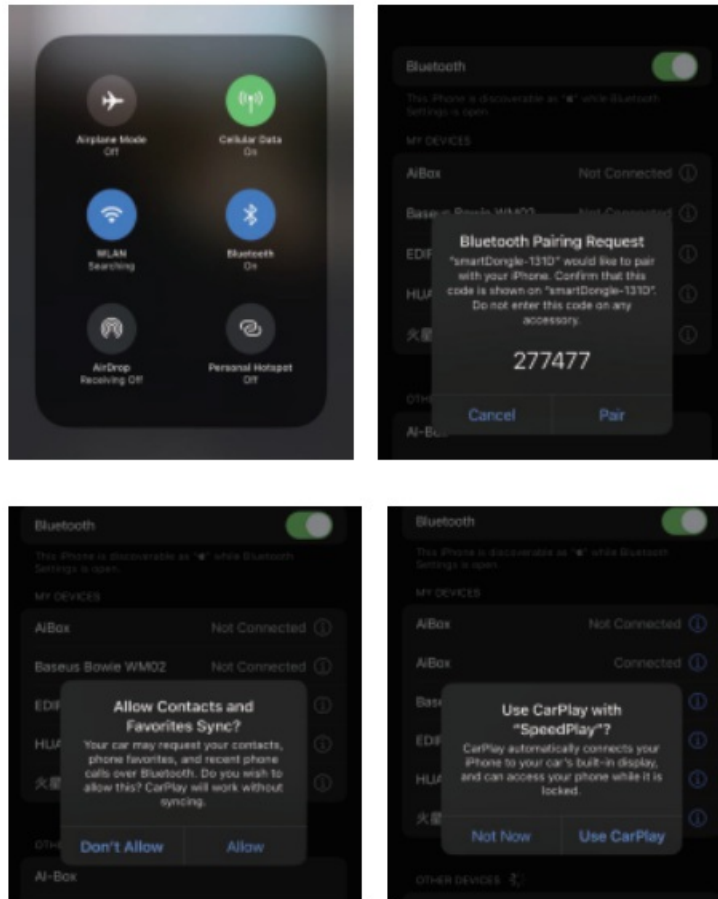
Airplane Mode
Off

Cellular Data
On

WLAN
Searching

Bluetooth
On

AirDrop
Receiving Off

Personal Hotspot
Off

Bluetooth

This iPhone is discoverable as "✱" while Bluetooth Settings is open.

MY DEVICES

AiBox Not Connected ⓘ

Baseus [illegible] WM02 Not Connected ⓘ

EDIF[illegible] ⓘ

HUA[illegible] ⓘ

火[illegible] ⓘ

Bluetooth Pairing Request
"smartDongle-1310" would like to pair with your iPhone. Confirm that this code is shown on "smartDongle-1310". Do not enter this code on any accessory.

277477

Cancel Pair

OTHE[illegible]

AI-Bo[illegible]

Bluetooth

This iPhone is discoverable as "✱" while Bluetooth Settings is open.

MY DEVICES

AiBox Not Connected ⓘ

Baseus Bowie WM02 Not Connected ⓘ

EDI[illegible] ⓘ

HUA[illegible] ⓘ

火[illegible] ⓘ

Allow Contacts and Favorites Sync?
Your car may request your contacts, phone favorites, and recent phone calls over Bluetooth. Do you wish to allow this? CarPlay will work without syncing.

Don't Allow Allow

OTHE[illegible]

AI-Box

Bluetooth

This iPhone is discoverable as "✱" while Bluetooth Settings is open.

MY DEVICES

AiBox Not Connected ⓘ

AiBox Connected ⓘ

Base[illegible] ⓘ

EDI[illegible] ⓘ

HUA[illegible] ⓘ

火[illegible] ⓘ

Use CarPlay with "SpeedPlay"?
CarPlay automatically connects your iPhone to your car's built-in display, and can access your phone while it is locked.

Not Now Use CarPlay

OTHER DEVICES